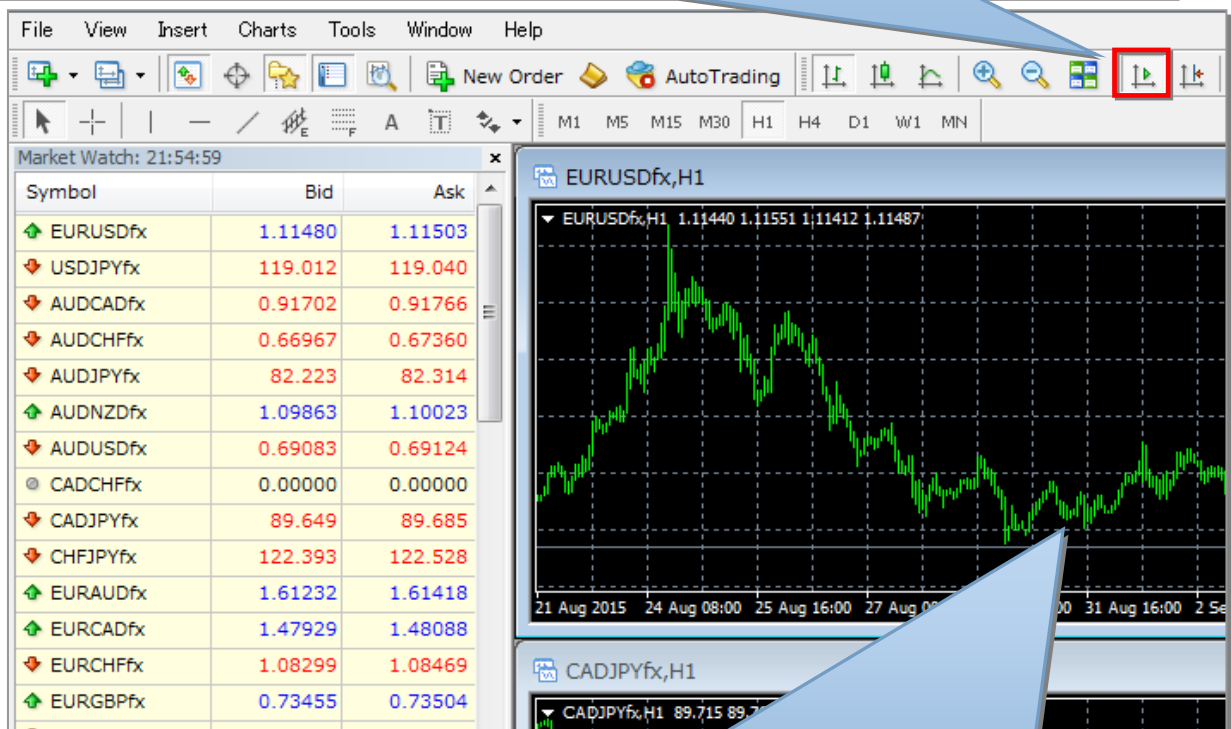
File View Insert Charts Tools Window Help

New Order AutoTrading

A M1 M5 M15 M30 H1 H4 D1 W1 MN

Market Watch: 21:54:59

| Symbol | Bid | Ask |
|---|---|---|
| EURUSDfx | 1.11480 | 1.11503 |
| USDJPYfx | 119.012 | 119.040 |
| AUDCADfx | 0.91702 | 0.91766 |
| AUDCHFfx | 0.66967 | 0.67360 |
| AUDJPYfx | 82.223 | 82.314 |
| AUDNZDfx | 1.09863 | 1.10023 |
| AUDUSDfx | 0.69083 | 0.69124 |
| CADCHFfx | 0.00000 | 0.00000 |
| CADJPYfx | 89.649 | 89.685 |
| CHFJPYfx | 122.393 | 122.528 |
| EURAUDfx | 1.61232 | 1.61418 |
| EURCADfx | 1.47929 | 1.48088 |
| EURCHFfx | 1.08299 | 1.08469 |
| EURGBPfx | 0.73455 | 0.73504 |

EURUSDfx,H1

EURUSDfx,H1 1.11440 1.11551 1.11412 1.11487

21 Aug 2015 24 Aug 08:00 25 Aug 16:00 27 Aug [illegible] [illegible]00 31 Aug 16:00 2 Se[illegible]

CADJPYfx,H1

CADJPYfx,H1 89.715 89.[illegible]